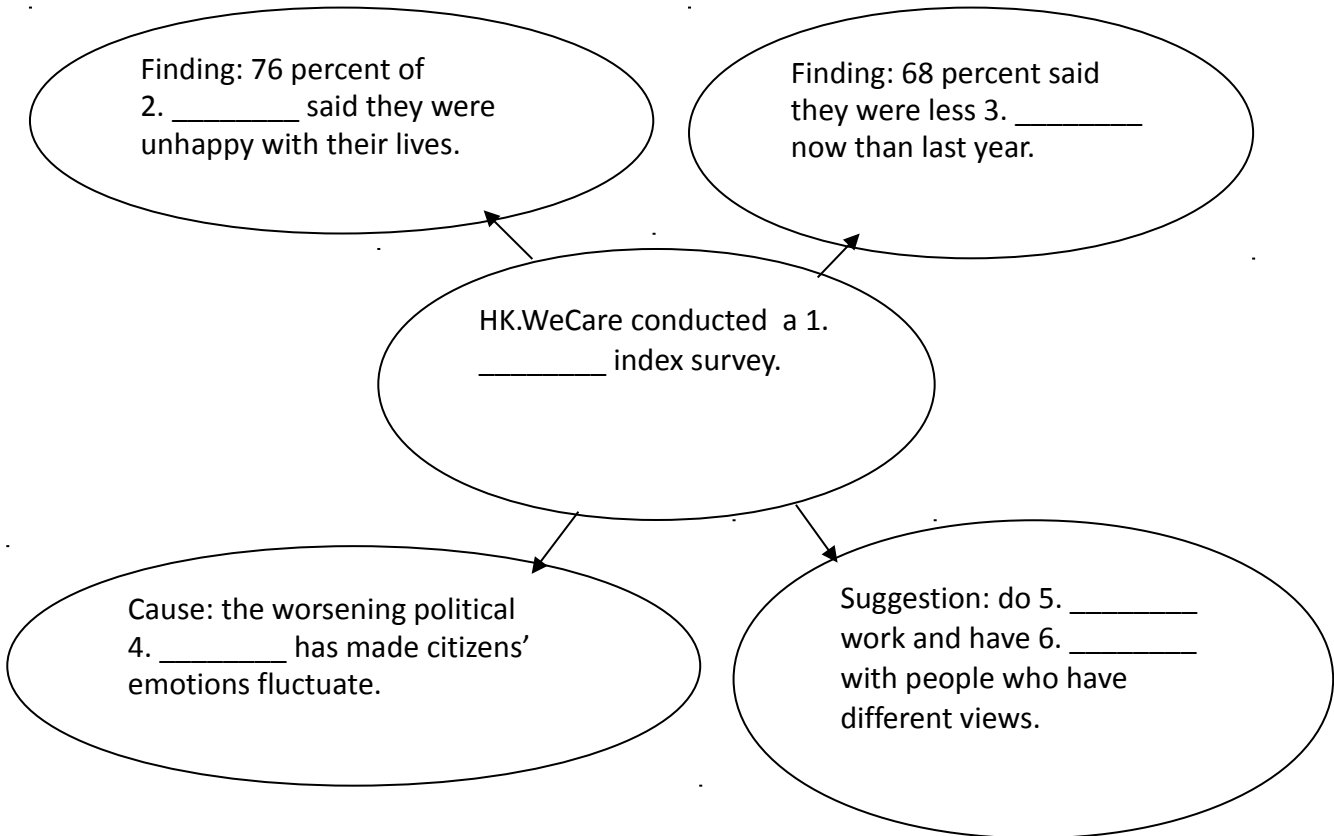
Finding: 76 percent of 2. ________ said they were unhappy with their lives.

Finding: 68 percent said they were less 3. ________ now than last year.

HK.WeCare conducted a 1. ________ index survey.

Cause: the worsening political 4. ________ has made citizens' emotions fluctuate.

Suggestion: do 5. ________ work and have 6. ________ with people who have different views.